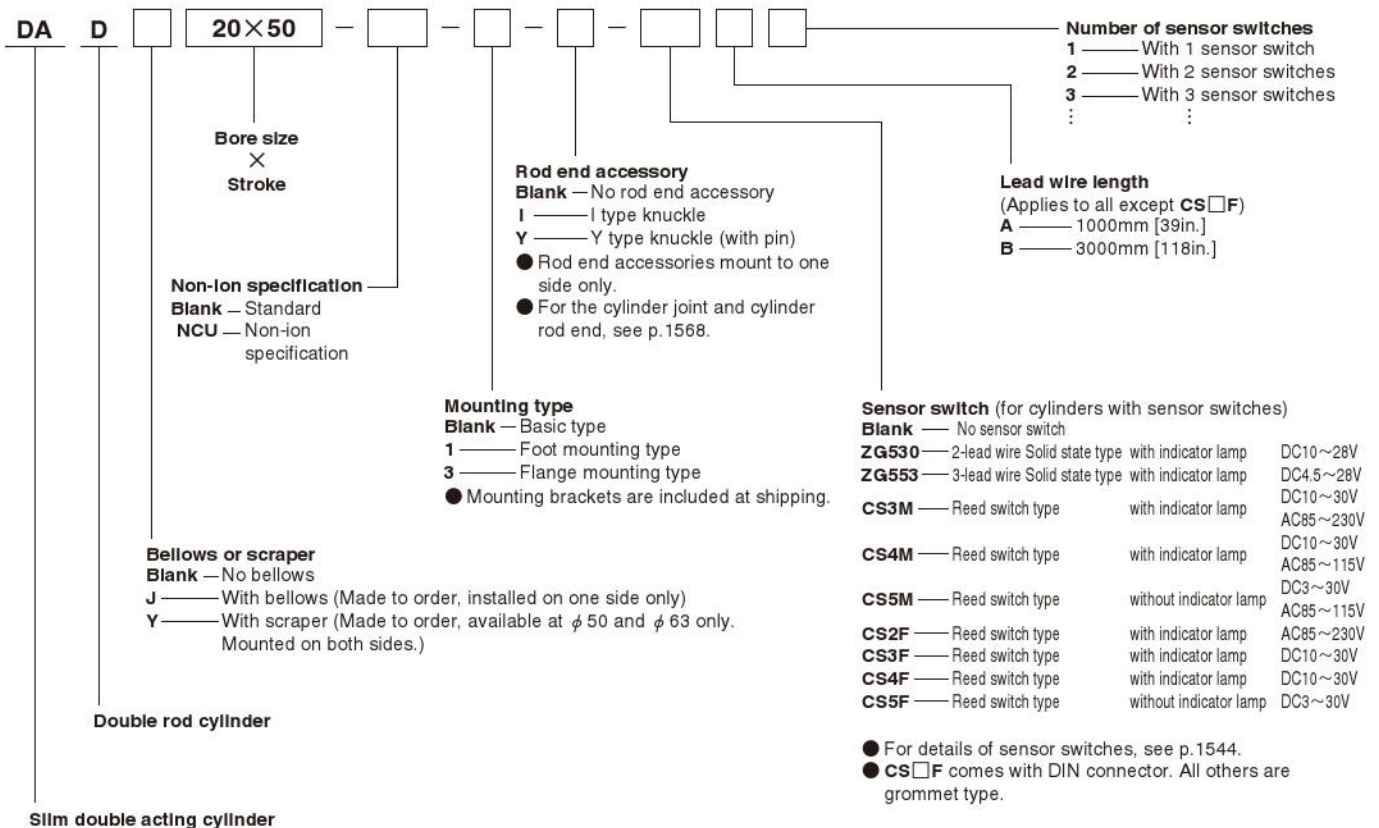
DA D □ 20×50 − □ − □ − □ − □ □ □

Number of sensor switches
1 —— With 1 sensor switch
2 —— With 2 sensor switches
3 —— With 3 sensor switches
⋮ ⋮

Bore size
×
Stroke

Rod end accessory
Blank — No rod end accessory
I —— I type knuckle
Y —— Y type knuckle (with pin)
● Rod end accessories mount to one side only.
● For the cylinder joint and cylinder rod end, see p.1568.

Lead wire length
(Applies to all except CS□F)
A —— 1000mm [39in.]
B —— 3000mm [118in.]

Non-ion specification
Blank — Standard
NCU — Non-ion specification

Mounting type
Blank — Basic type
1 —— Foot mounting type
3 —— Flange mounting type
● Mounting brackets are included at shipping.

Sensor switch (for cylinders with sensor switches)
Blank — No sensor switch
ZG530 — 2-lead wire Solid state type with indicator lamp DC10～28V
ZG553 — 3-lead wire Solid state type with indicator lamp DC4.5～28V
CS3M — Reed switch type with indicator lamp DC10～30V AC85～230V
CS4M — Reed switch type with indicator lamp DC10～30V AC85～115V
CS5M — Reed switch type without indicator lamp DC3～30V AC85～115V
CS2F — Reed switch type with indicator lamp AC85～230V
CS3F — Reed switch type with indicator lamp DC10～30V
CS4F — Reed switch type with indicator lamp DC10～30V
CS5F — Reed switch type without indicator lamp DC3～30V

Bellows or scraper
Blank — No bellows
J —— With bellows (Made to order, installed on one side only)
Y —— With scraper (Made to order, available at $\phi$50 and $\phi$63 only. Mounted on both sides.)

Double rod cylinder

● For details of sensor switches, see p.1544.
● CS□F comes with DIN connector. All others are grommet type.

Slim double acting cylinder